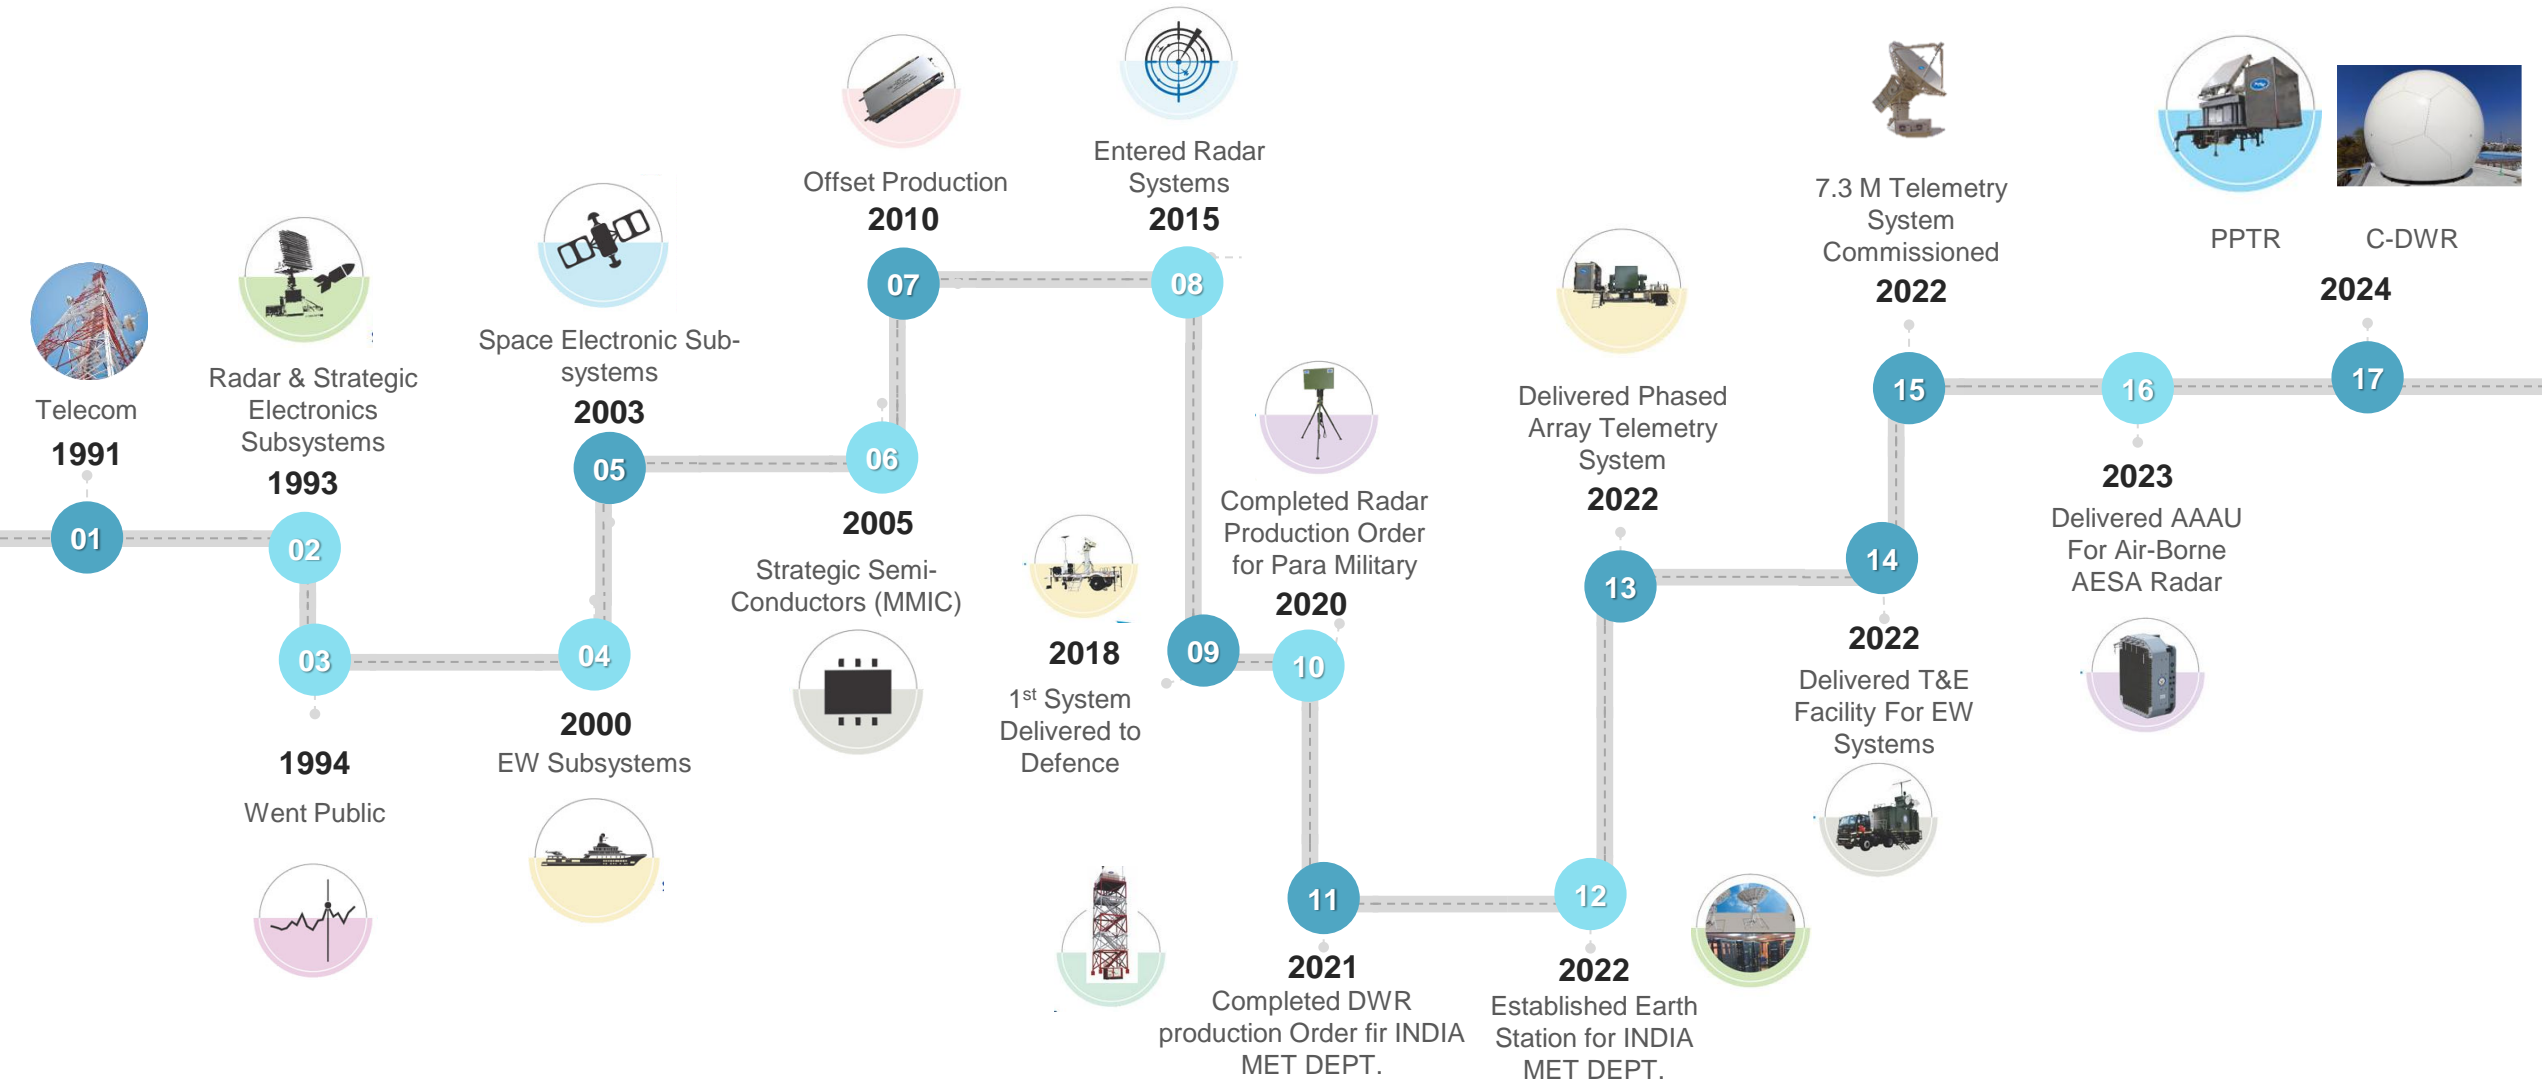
Telecom
1991
01

Radar & Strategic Electronics Subsystems
1993
02

03
1994
Went Public

04
2000
EW Subsystems

Space Electronic Sub-systems
2003
05

06
2005
Strategic Semi-Conductors (MMIC)

Offset Production
2010
07

Entered Radar Systems
2015
08

2018
1st System Delivered to Defence

09

Completed Radar Production Order for Para Military
2020
10

11
2021
Completed DWR production Order fir INDIA MET DEPT.

12
2022
Established Earth Station for INDIA MET DEPT.

Delivered Phased Array Telemetry System
2022
13

14
2022
Delivered T&E Facility For EW Systems

7.3 M Telemetry System Commissioned
2022
15

16
2023
Delivered AAAU For Air-Borne AESA Radar

PPTR
C-DWR
2024
17